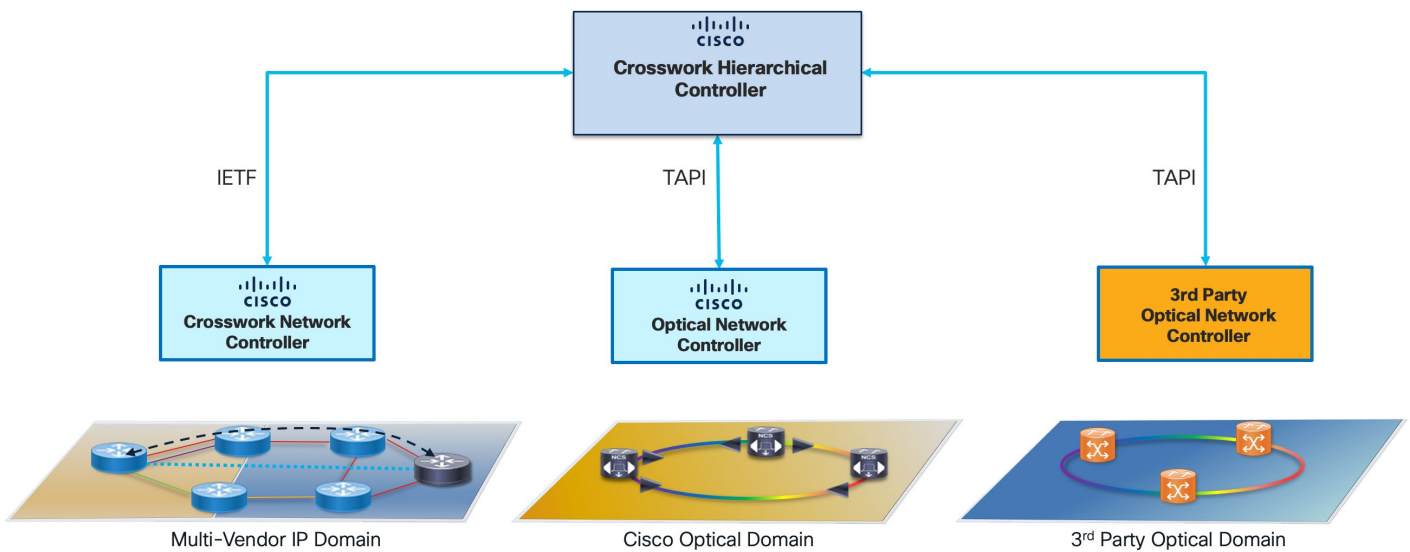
cisco
Crosswork Hierarchical Controller

IETF

TAPI

TAPI

cisco
Crosswork Network Controller

cisco
Optical Network Controller

3rd Party Optical Network Controller

NCS

NCS

NCS

Multi-Vendor IP Domain

Cisco Optical Domain

3$^{rd}$ Party Optical Domain